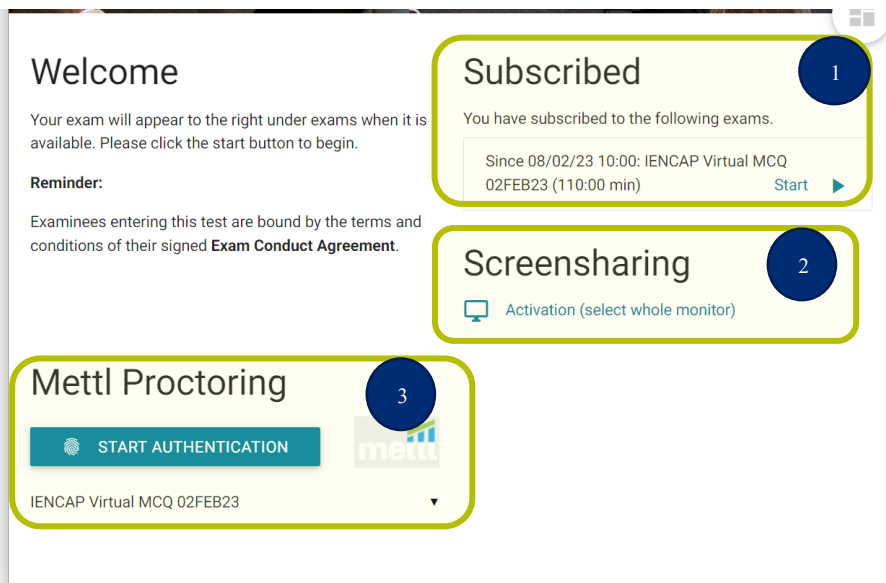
Welcome

Your exam will appear to the right under exams when it is available. Please click the start button to begin.

**Reminder:**

Examinees entering this test are bound by the terms and conditions of their signed **Exam Conduct Agreement**.

Subscribed

1

You have subscribed to the following exams.

Since 08/02/23 10:00: IENCAP Virtual MCQ 02FEB23 (110:00 min)

Start

Screensharing

2

Activation (select whole monitor)

Mettl Proctoring

3

START AUTHENTICATION

mettl

IENCAP Virtual MCQ 02FEB23